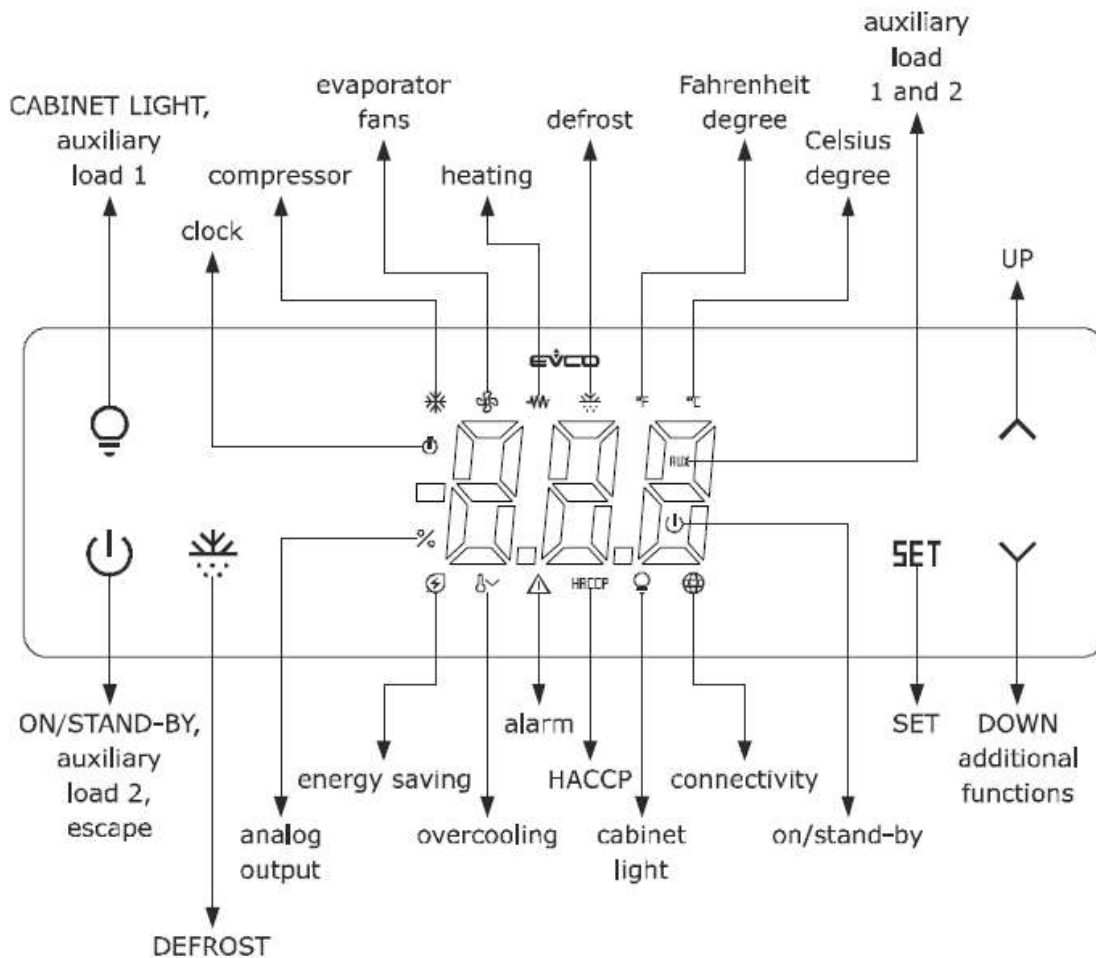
auxiliary load 1 and 2

CABINET LIGHT, auxiliary load 1

evaporator fans

defrost

Fahrenheit degree

Celsius degree

compressor

heating

clock

UP

EVCO

°F

°C

AUX

%

HACCP

SET

ON/STAND-BY, auxiliary load 2, escape

alarm

SET

DOWN additional functions

energy saving

HACCP

connectivity

analog output

overcooling

cabinet light

on/stand-by

DEFROST